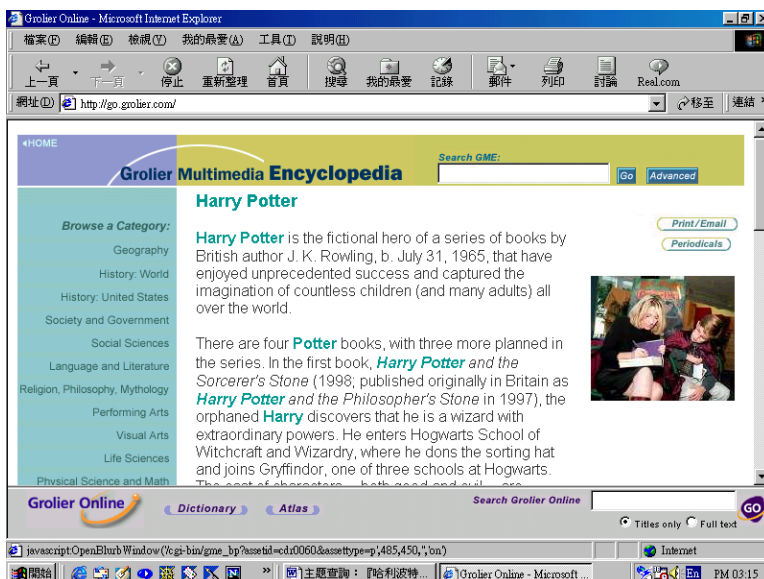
Grolier Online - Microsoft Internet Explorer

檔案(F) 編輯(E) 檢視(V) 我的最愛(A) 工具(T) 說明(H)

上一頁 下一頁 停止 重新整理 首頁 搜尋 我的最愛 記錄 郵件 列印 討論 Real.com

網址(D) http://go.grolier.com/ 移至 連結

HOME

Grolier Multimedia Encyclopedia

Search GME:

Go Advanced

Browse a Category:

Geography

History: World

History: United States

Society and Government

Social Sciences

Language and Literature

Religion, Philosophy, Mythology

Performing Arts

Visual Arts

Life Sciences

Physical Science and Math

Harry Potter

Print/Email

Periodicals

Harry Potter is the fictional hero of a series of books by British author J. K. Rowling, b. July 31, 1965, that have enjoyed unprecedented success and captured the imagination of countless children (and many adults) all over the world.

There are four Potter books, with three more planned in the series. In the first book, Harry Potter and the Sorcerer's Stone (1998; published originally in Britain as Harry Potter and the Philosopher's Stone in 1997), the orphaned Harry discovers that he is a wizard with extraordinary powers. He enters Hogwarts School of Witchcraft and Wizardry, where he dons the sorting hat and joins Gryffindor, one of three schools at Hogwarts. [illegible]

Grolier Online

Dictionary

Atlas

Search Grolier Online

GO

Titles only Full text

javascript:OpenBlurbWindow('/cgi-bin/gme_bp?assetid=cdr0060&assettype=p',485,450,'','on')

Internet

開始

主題查詢：『哈利波特...

Grolier Online - Microsoft ...

En PM 03:15